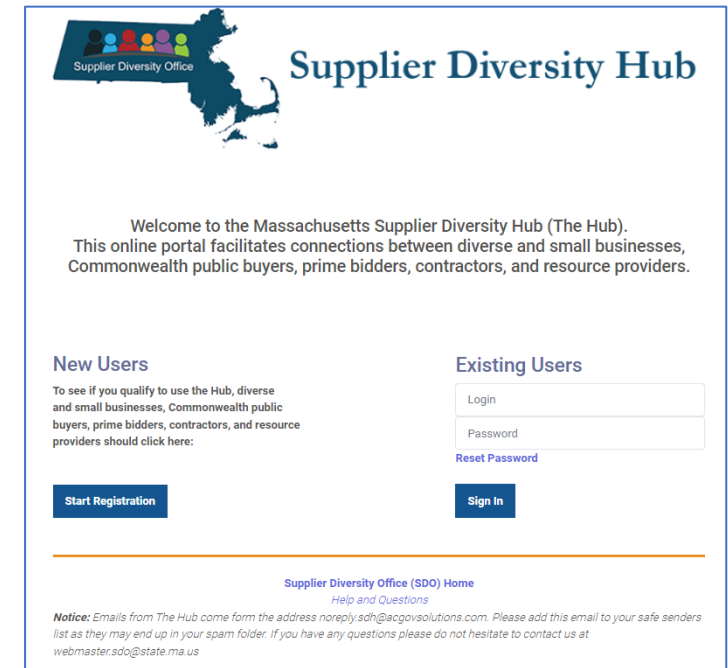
Supplier Diversity Office

Supplier Diversity Hub

Welcome to the Massachusetts Supplier Diversity Hub (The Hub).
This online portal facilitates connections between diverse and small businesses, Commonwealth public buyers, prime bidders, contractors, and resource providers.

New Users

To see if you qualify to use the Hub, diverse and small businesses, Commonwealth public buyers, prime bidders, contractors, and resource providers should click here:

Start Registration

Existing Users

Login

Password

Reset Password

Sign In

Supplier Diversity Office (SDO) Home

Help and Questions

**Notice:** Emails from The Hub come form the address noreply.sdh@acgovsolutions.com. Please add this email to your safe senders list as they may end up in your spam folder. If you have any questions please do not hesitate to contact us at webmaster.sdo@state.ma.us